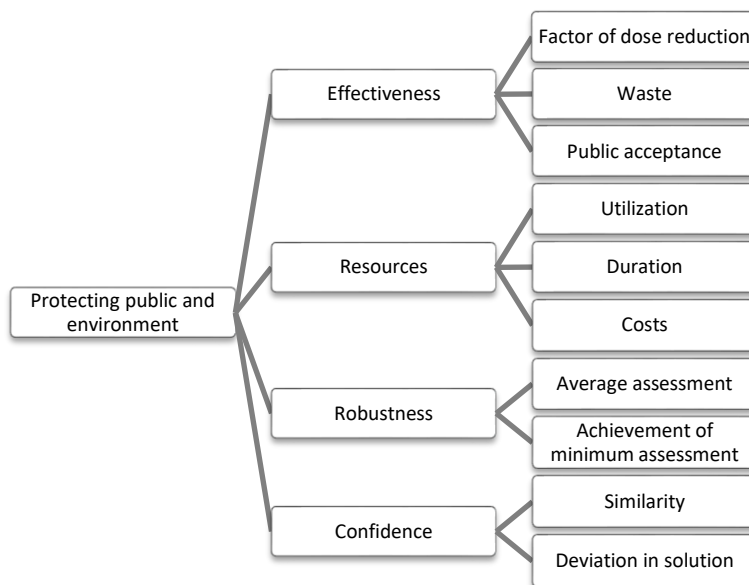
Protecting public and environment

Effectiveness

Factor of dose reduction

Waste

Public acceptance

Resources

Utilization

Duration

Costs

Robustness

Average assessment

Achievement of minimum assessment

Confidence

Similarity

Deviation in solution